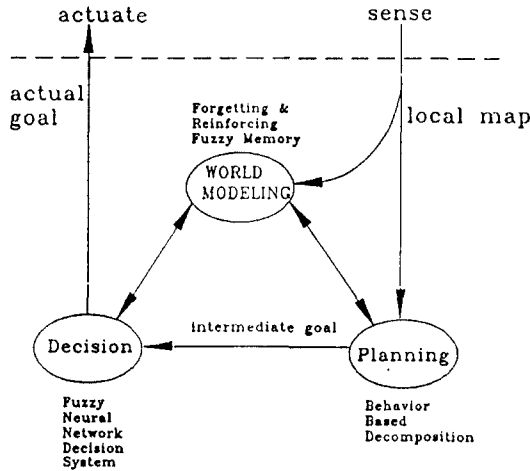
actuate

sense

actual goal

local map

Forgetting & Reinforcing Fuzzy Memory

WORLD MODELING

intermediate goal

Decision

Planning

Fuzzy Neural Network Decision System

Behavior Based Decomposition